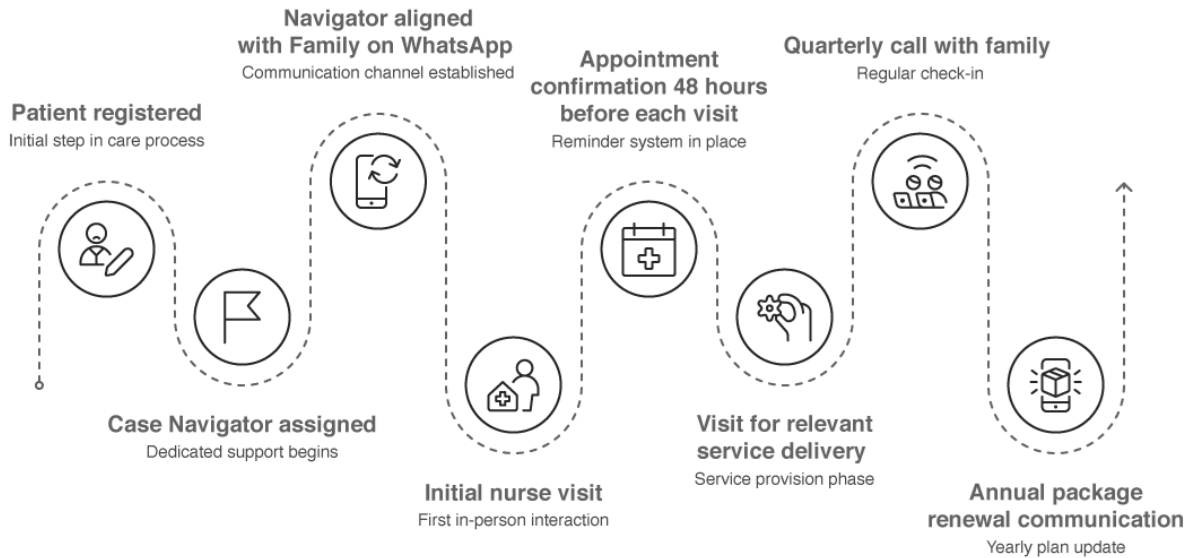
Patient registered
Initial step in care process

Case Navigator assigned
Dedicated support begins

Navigator aligned with Family on WhatsApp
Communication channel established

Initial nurse visit
First in-person interaction

Appointment confirmation 48 hours before each visit
Reminder system in place

Visit for relevant service delivery
Service provision phase

Quarterly call with family
Regular check-in

Annual package renewal communication
Yearly plan update